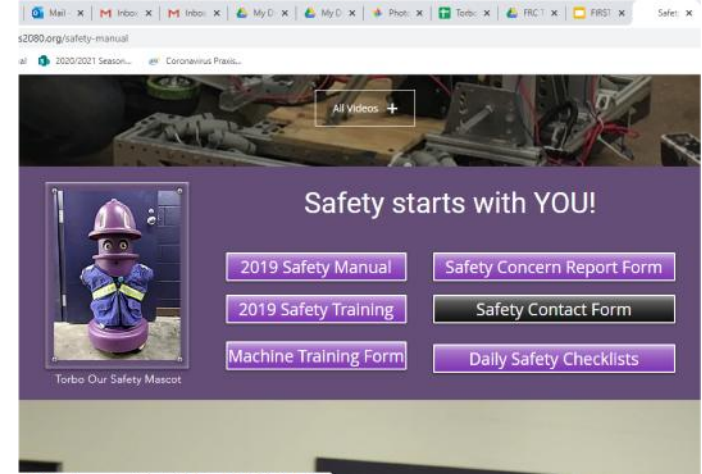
Mail - x | M Inbox x | M Inbox x | My D x | My D x | Photo x | Torbo x | FRC 1 x | FIRST x | Safet x

s2080.org/safety-manual

al 2020/2021 Season... Coronavirus Praxis...

All Videos +

Safety starts with YOU!

2019 Safety Manual

Safety Concern Report Form

2019 Safety Training

Safety Contact Form

Machine Training Form

Daily Safety Checklists

Torbo Our Safety Mascot